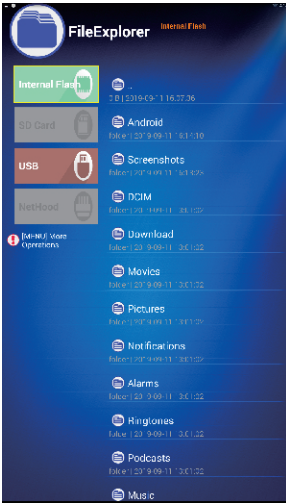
FileExplorer Internal Flash

Internal Flash

SD Card

USB

NetHood

[MENU] More Operations

..
0 B | 2019-09-11 16:27:36

Android
folder | 2019-09-11 16:14:10

Screenshots
folder | 2019-09-11 16:14:25

DCIM
folder | 2019-09-11 16:01:22

Download
folder | 2019-09-11 16:01:22

Movies
folder | 2019-09-11 16:01:22

Pictures
folder | 2019-09-11 16:01:22

Notifications
folder | 2019-09-11 16:01:22

Alarms
folder | 2019-09-11 16:01:22

Ringtones
folder | 2019-09-11 16:01:22

Podcasts
folder | 2019-09-11 16:01:22

Music